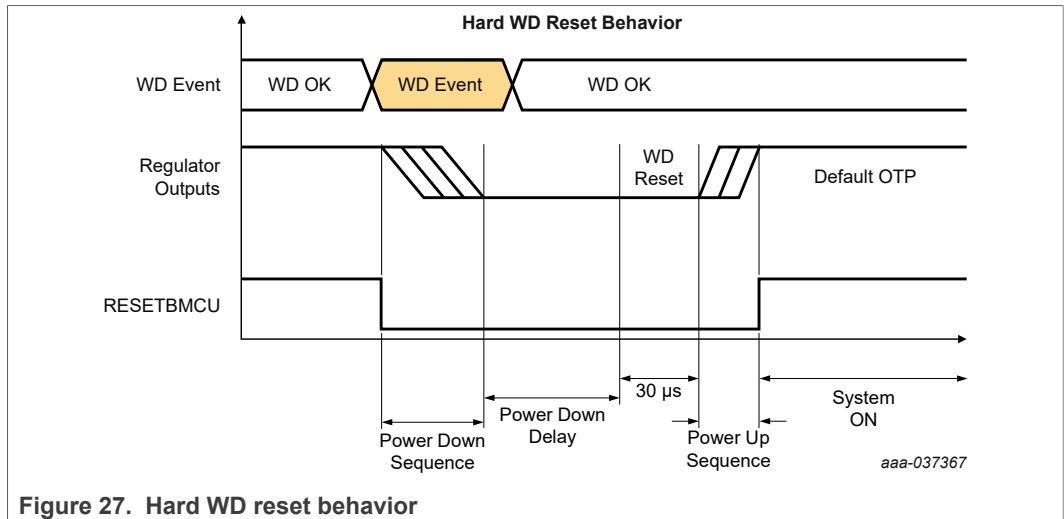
Hard WD Reset Behavior

WD Event
WD OK
WD Event
WD OK

Regulator Outputs
WD Reset
Default OTP

RESETBMCU

30 µs
System ON
Power Down Sequence
Power Down Delay
Power Up Sequence
aaa-037367

Figure 27. Hard WD reset behavior